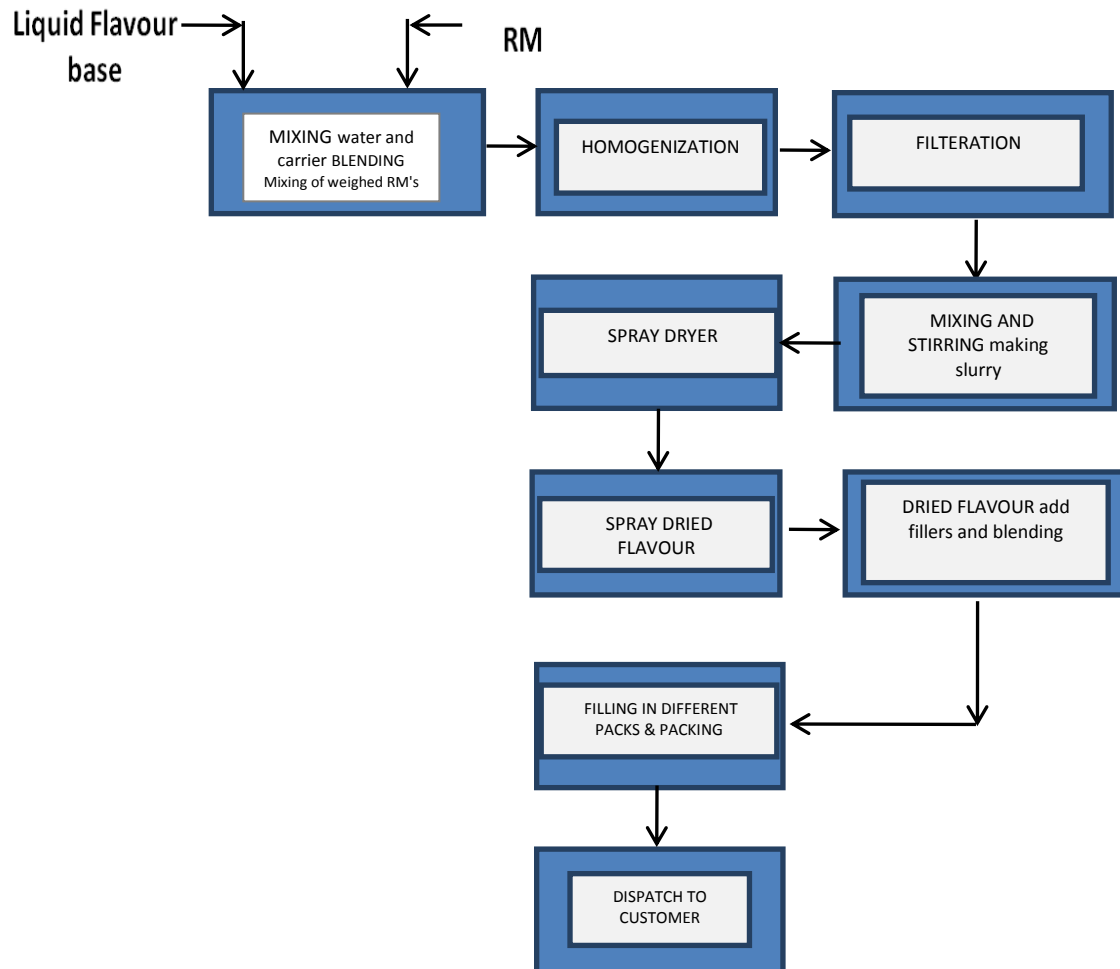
Liquid Flavour base

RM

MIXING water and carrier BLENDING
Mixing of weighed RM's

HOMOGENIZATION

FILTERATION

MIXING AND STIRRING making slurry

SPRAY DRYER

SPRAY DRIED FLAVOUR

DRIED FLAVOUR add fillers and blending

FILLING IN DIFFERENT PACKS & PACKING

DISPATCH TO CUSTOMER